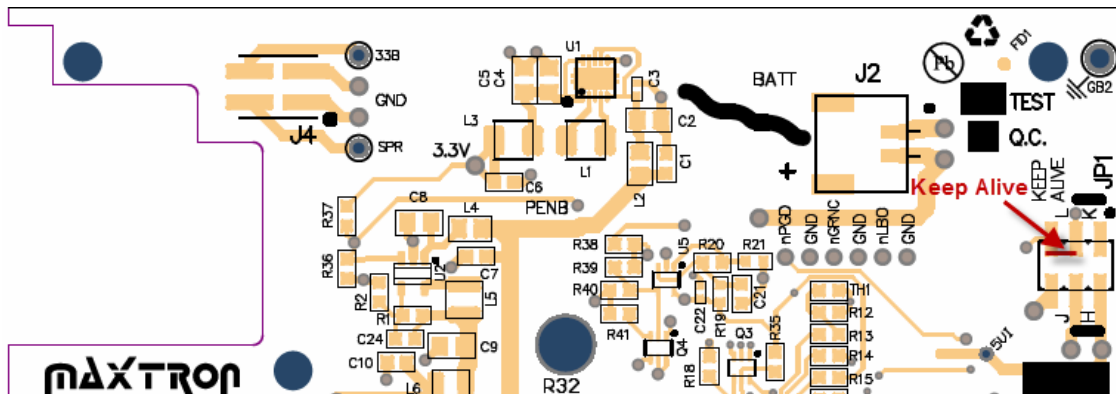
33B
GND
SPR
J4
U1
C5
C4
C3
BATT
J2
FID1
Pb
GB2
TEST
Q.C.
L3
3.3V
L1
C2
C1
+
KEEP ALIVE
JP1
Keep Alive
C6
L2
C8
L4
PENB
R37
R36
U2
C7
L5
R2
R1
C24
C10
C9
L6
R38
R39
R40
R41
U5
R20
R21
nPGD
GND
nGRNC
GND
nLBO
GND
L
K
H
J
R19
C21
C22
Q4
Q3
R35
R18
TH1
R12
R13
R14
R15
5V1
R32
MAXTRON